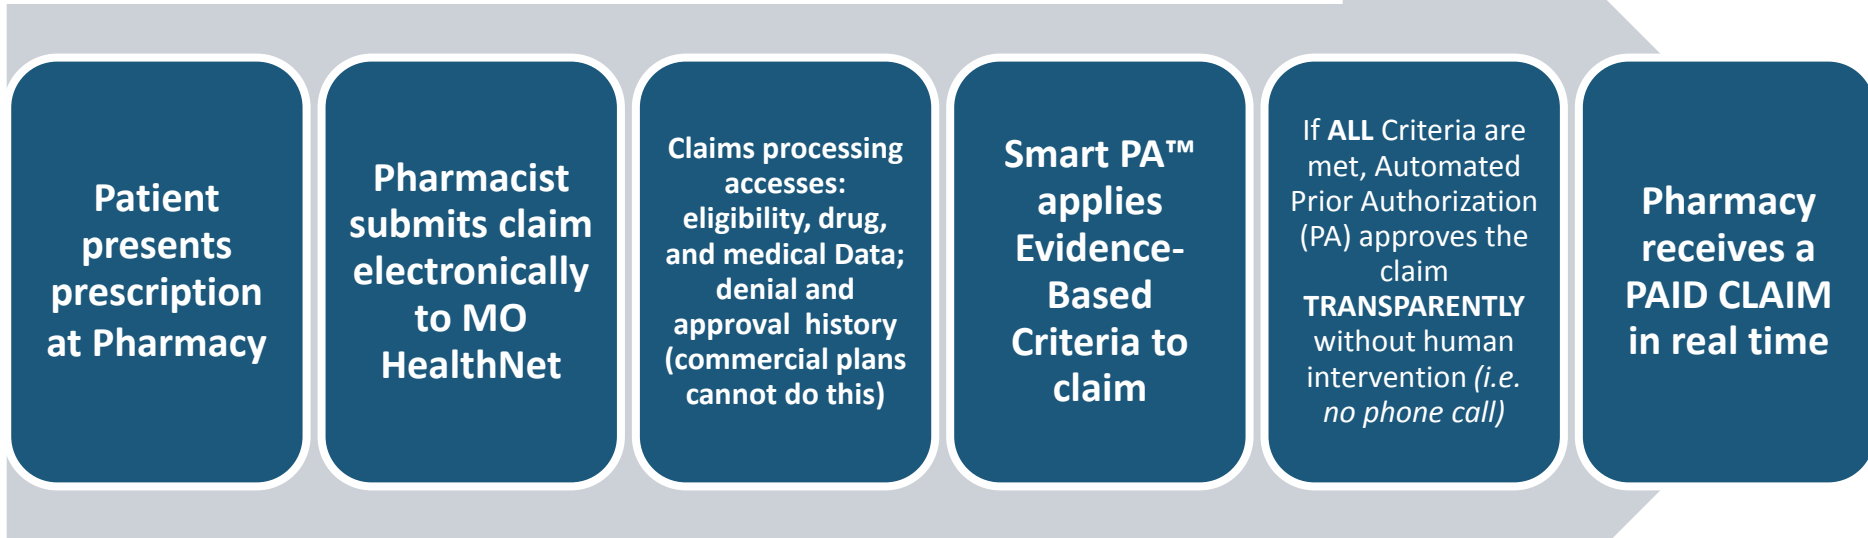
Patient presents prescription at Pharmacy

Pharmacist submits claim electronically to MO HealthNet

Claims processing accesses: eligibility, drug, and medical Data; denial and approval history (commercial plans cannot do this)

Smart PA™ applies Evidence-Based Criteria to claim

If ALL Criteria are met, Automated Prior Authorization (PA) approves the claim TRANSPARENTLY without human intervention (i.e. no phone call)

Pharmacy receives a PAID CLAIM in real time